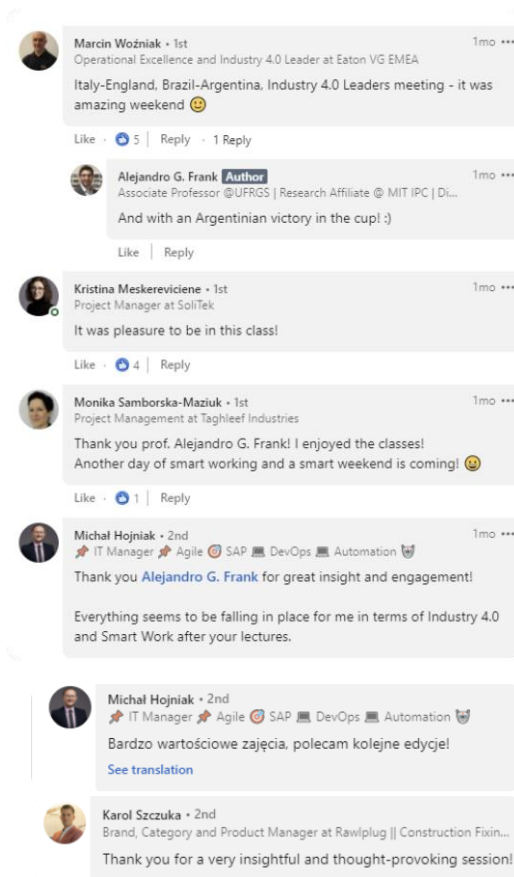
Marcin Woźniak • 1st
Operational Excellence and Industry 4.0 Leader at Eaton VG EMEA
1mo •••
Italy-England, Brazil-Argentina, Industry 4.0 Leaders meeting - it was amazing weekend 🙂

Like · 5 | Reply · 1 Reply

Alejandro G. Frank Author
Associate Professor @UFRGS | Research Affiliate @ MIT IPC | Di...
1mo •••
And with an Argentinian victory in the cup! :)

Like | Reply

Kristina Meskereviciene • 1st
Project Manager at SoliTek
1mo •••
It was pleasure to be in this class!

Like · 4 | Reply

Monika Samborska-Maziuk • 1st
Project Management at Taghleef Industries
1mo •••
Thank you prof. Alejandro G. Frank! I enjoyed the classes!
Another day of smart working and a smart weekend is coming! 😀

Like · 1 | Reply

Michał Hojniak • 2nd
📌 IT Manager 📌 Agile 🎯 SAP 💻 DevOps 💻 Automation 😺
1mo •••
Thank you Alejandro G. Frank for great insight and engagement!

Everything seems to be falling in place for me in terms of Industry 4.0 and Smart Work after your lectures.

Michał Hojniak • 2nd
📌 IT Manager 📌 Agile 🎯 SAP 💻 DevOps 💻 Automation 😺
Bardzo wartościowe zajęcia, polecam kolejne edycje!
See translation

Karol Szczuka • 2nd
Brand, Category and Product Manager at Rawlplug || Construction Fixin...
Thank you for a very insightful and thought-provoking session!